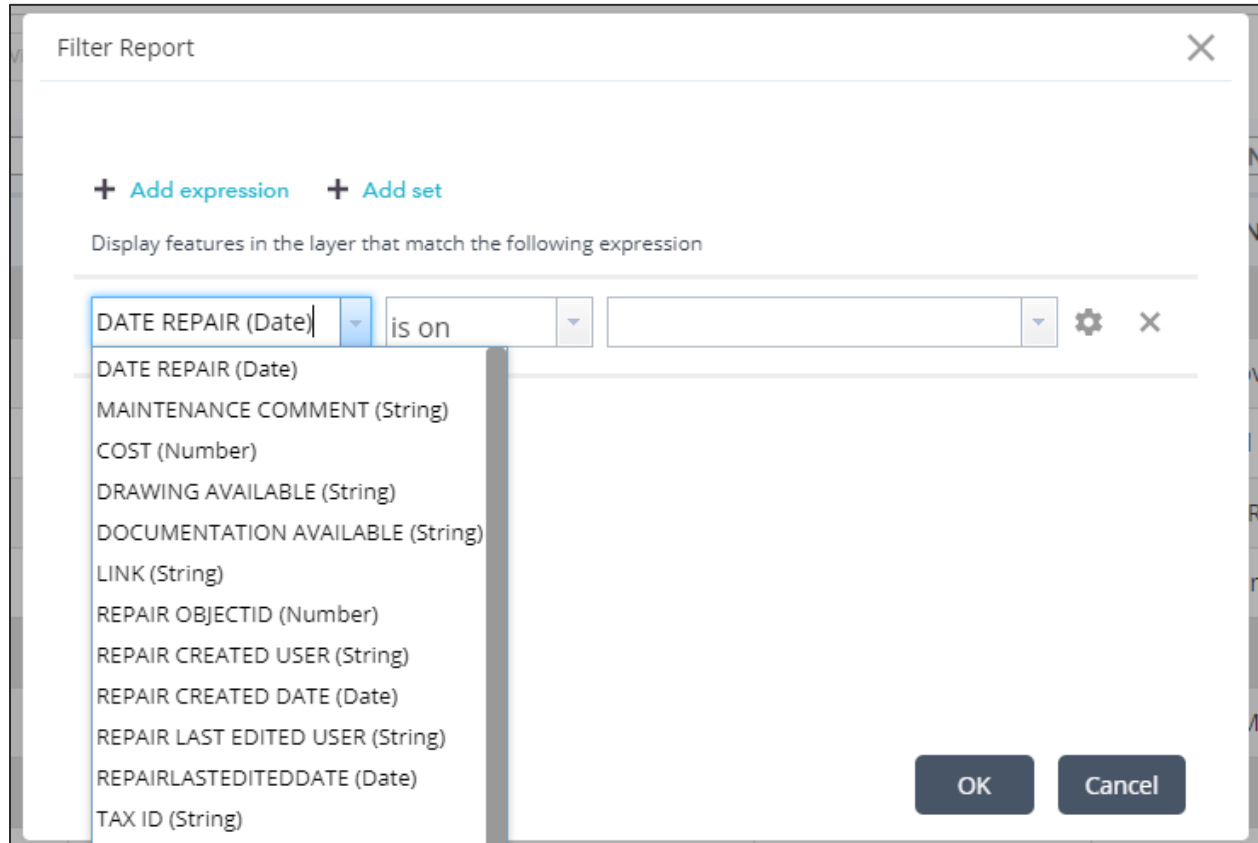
Filter Report

+ Add expression + Add set

Display features in the layer that match the following expression

DATE REPAIR (Date)
is on

DATE REPAIR (Date)
MAINTENANCE COMMENT (String)
COST (Number)
DRAWING AVAILABLE (String)
DOCUMENTATION AVAILABLE (String)
LINK (String)
REPAIR OBJECTID (Number)
REPAIR CREATED USER (String)
REPAIR CREATED DATE (Date)
REPAIR LAST EDITED USER (String)
REPAIRLASTEDITEDDATE (Date)
TAX ID (String)

OK
Cancel